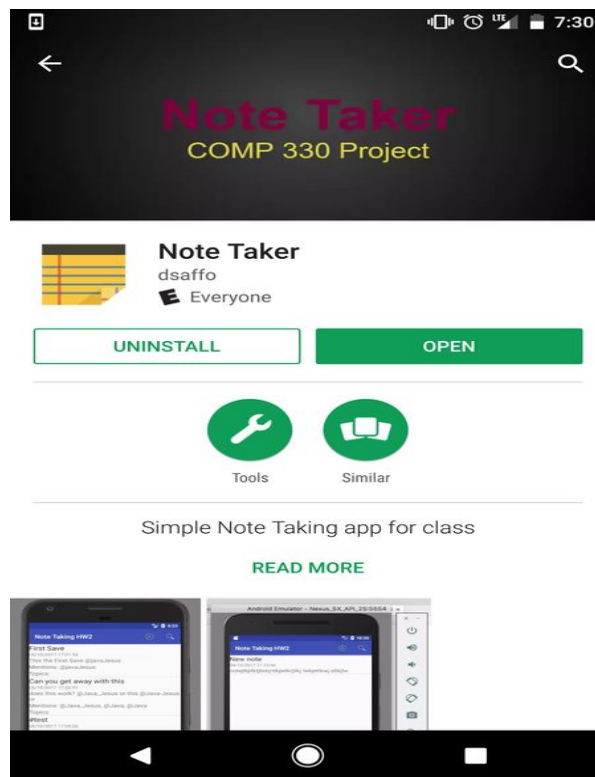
LTE 7:30

Note Taker
COMP 330 Project

Note Taker
dsaffo
E Everyone

UNINSTALL
OPEN

Tools
Similar

Simple Note Taking app for class

READ MORE

Note Taking HW2
First Save
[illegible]
This the First Save @Java Jesus
Mentions: @Java Jesus
Topics:
Can you get away with this
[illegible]
does this work? @Java_Jesus or this @Java Jesus
Mentions: @Java_Jesus, @Java, @Java
Topics:
#test
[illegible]

Android Emulator - Nexus_5X_API_25:5554
Note Taking HW2
New note
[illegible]